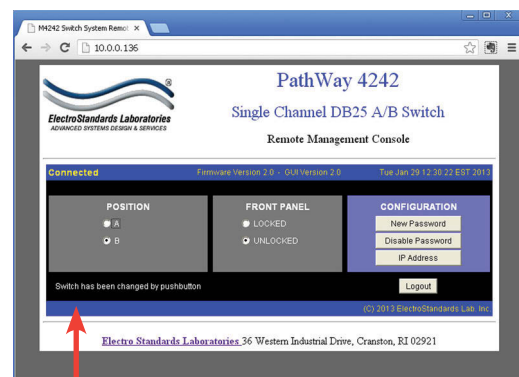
M4242 Switch System Remot ×

10.0.0.136

ElectroStandards Laboratories
ADVANCED SYSTEMS DESIGN & SERVICES

PathWay 4242

Single Channel DB25 A/B Switch

Remote Management Console

Connected Firmware Version 2.0 - GUI Version 2.0 Tue Jan 29 12:30:22 EST 2013

POSITION
A
B

FRONT PANEL
LOCKED
UNLOCKED

CONFIGURATION
New Password
Disable Password
IP Address

Switch has been changed by pushbutton

Logout

(C) 2013 ElectroStandards Lab. Inc

Electro Standards Laboratories 36 Western Industrial Drive, Cranston, RI 02921